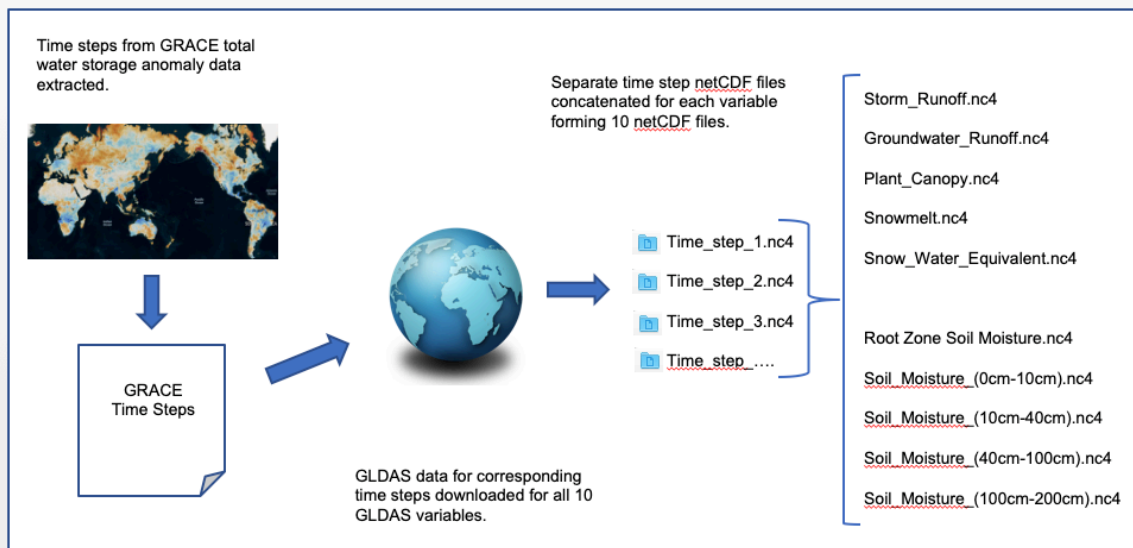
Time steps from GRACE total water storage anomaly data extracted.

GRACE
Time Steps

GLDAS data for corresponding time steps downloaded for all 10 GLDAS variables.

Separate time step netCDF files concatenated for each variable forming 10 netCDF files.

Time_step_1.nc4
Time_step_2.nc4
Time_step_3.nc4
Time_step_….

Storm_Runoff.nc4
Groundwater_Runoff.nc4
Plant_Canopy.nc4
Snowmelt.nc4
Snow_Water_Equivalent.nc4
Root Zone Soil Moisture.nc4
Soil_Moisture_(0cm-10cm).nc4
Soil_Moisture_(10cm-40cm).nc4
Soil_Moisture_(40cm-100cm).nc4
Soil_Moisture_(100cm-200cm).nc4